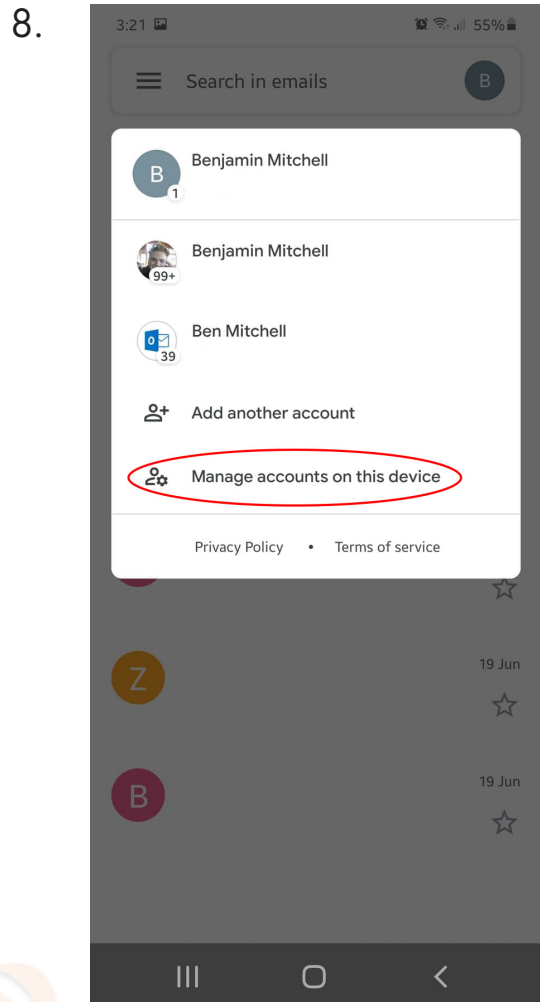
8.

3:21

55%

Search in emails

B

B

1

Benjamin Mitchell

99+

Benjamin Mitchell

O

39

Ben Mitchell

Add another account

Manage accounts on this device

Privacy Policy • Terms of service

Z

19 Jun

B

19 Jun